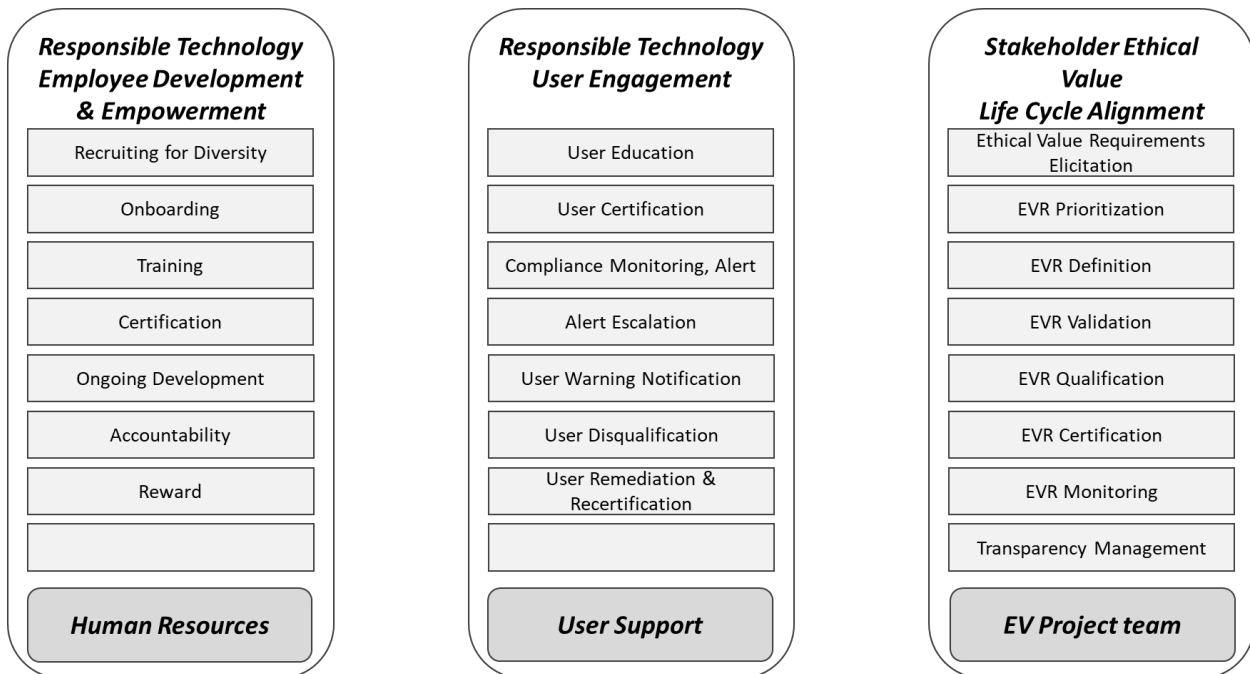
Responsible Technology Employee Development & Empowerment

Recruiting for Diversity

Onboarding

Training

Certification

Ongoing Development

Accountability

Reward

Human Resources

Responsible Technology User Engagement

User Education

User Certification

Compliance Monitoring, Alert

Alert Escalation

User Warning Notification

User Disqualification

User Remediation & Recertification

User Support

Stakeholder Ethical Value Life Cycle Alignment

Ethical Value Requirements Elicitation

EVR Prioritization

EVR Definition

EVR Validation

EVR Qualification

EVR Certification

EVR Monitoring

Transparency Management

EV Project team